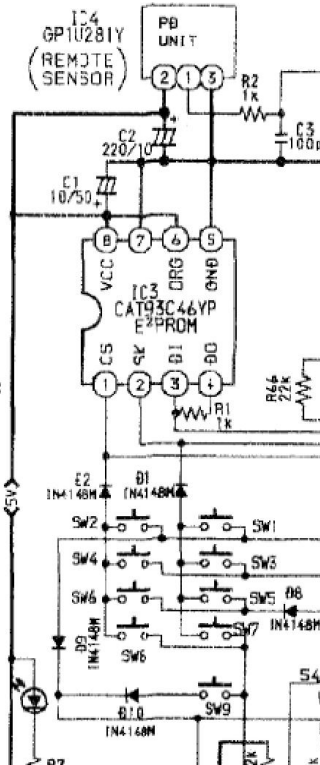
IC4
GP1U281Y
(REMOTE SENSOR)

PD UNIT

2 1 3

R2
1k

C3
100

C2
220/10

C1
10/50

8 7 6 5

VCC NC ORG GND

IC3
CAT93C46YP
E²PROM

CS SK DI DO

1 2 3 4

R1
1k

R46
22k

<5V>

E2
IN4148M

D1
IN4148M

SW2
SW1
SW4
SW3
SW6
SW5
D8
IN4148M
SW7
D9
IN4148M
SW6
D10
IN4148M
SW9

R7

S4